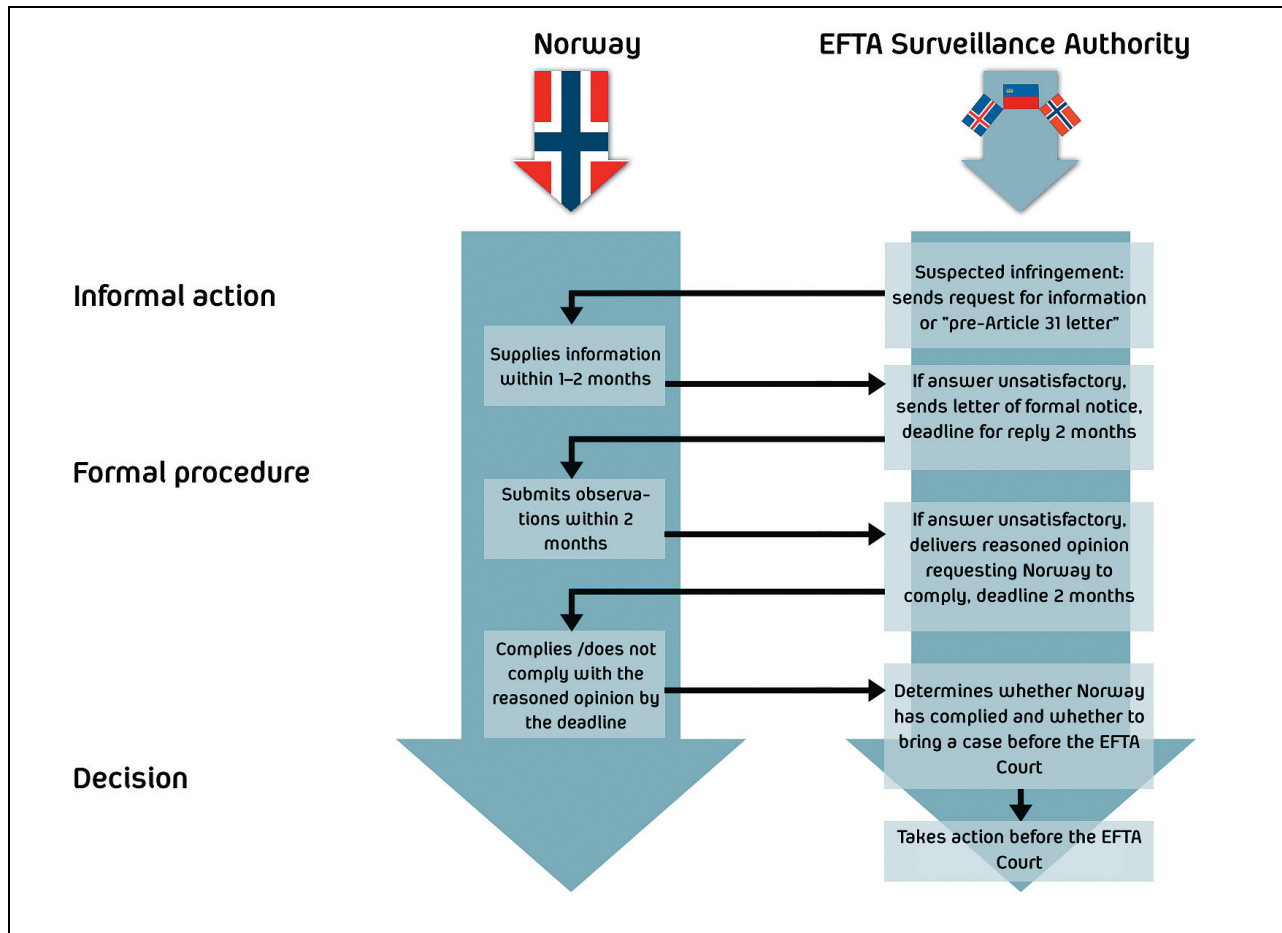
Norway

EFTA Surveillance Authority

Informal action

Suspected infringement: sends request for information or "pre-Article 31 letter"

Supplies information within 1–2 months

If answer unsatisfactory, sends letter of formal notice, deadline for reply 2 months

Formal procedure

Submits observations within 2 months

If answer unsatisfactory, delivers reasoned opinion requesting Norway to comply, deadline 2 months

Complies /does not comply with the reasoned opinion by the deadline

Determines whether Norway has complied and whether to bring a case before the EFTA Court

Decision

Takes action before the EFTA Court